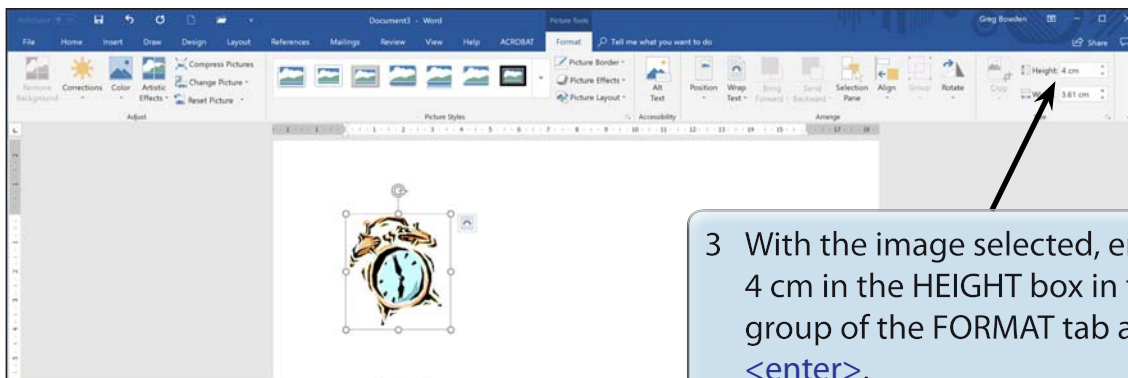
AutoSave Document3 - Word Picture Tools Greg Bowden

File Home Insert Draw Design Layout References Mailings Review View Help ACROBAT Format Tell me what you want to do Share

Remove Background Corrections Color Artistic Effects Compress Pictures Change Picture Reset Picture Adjust

Picture Border Picture Effects Picture Layout Picture Styles

Alt Text Accessibility

Position Wrap Text Bring Forward Send Backward Selection Pane Align Group Rotate Arrange

Crop Height: 4 cm Width: 3.61 cm

3 With the image selected, e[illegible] 4 cm in the HEIGHT box in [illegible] group of the FORMAT tab a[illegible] <enter>.